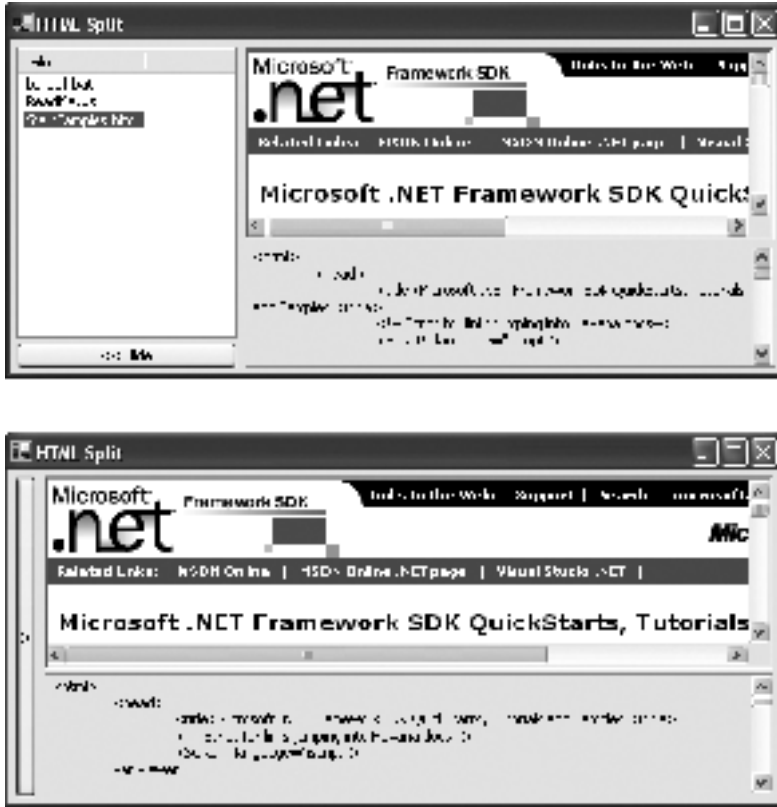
HTML Split

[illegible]
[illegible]
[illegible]
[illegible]

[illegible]

Microsoft .net Framework SDK

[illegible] | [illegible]

Related Links | MSDN Online | MSDN Online .NET page | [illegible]

Microsoft .NET Framework SDK Quick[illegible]

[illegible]

HTML Split

Microsoft .net Framework SDK

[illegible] | Support | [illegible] | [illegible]

Mic

Related Links: MSDN Online | MSDN Online .NET page | Visual Studio .NET |

Microsoft .NET Framework SDK QuickStarts, Tutorials

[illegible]